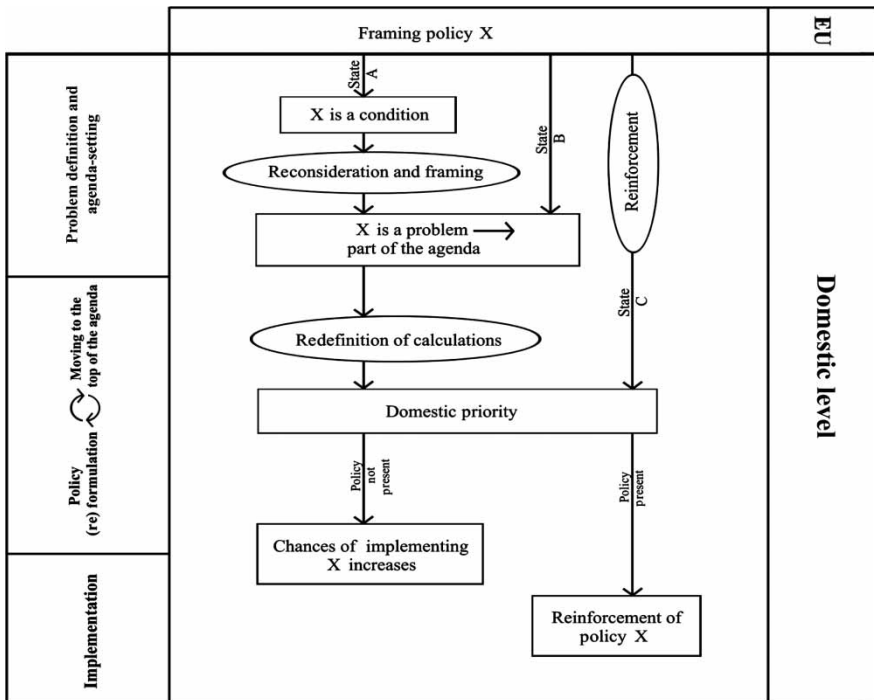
Framing policy X

EU

Problem definition and agenda-setting

Moving to the top of the agenda

Policy (re) formulation

Implementation

State A

X is a condition

State B

Reinforcement

Reconsideration and framing

X is a problem → part of the agenda

State C

Redefinition of calculations

Domestic priority

Policy not present

Policy present

Chances of implementing X increases

Reinforcement of policy X

Domestic level